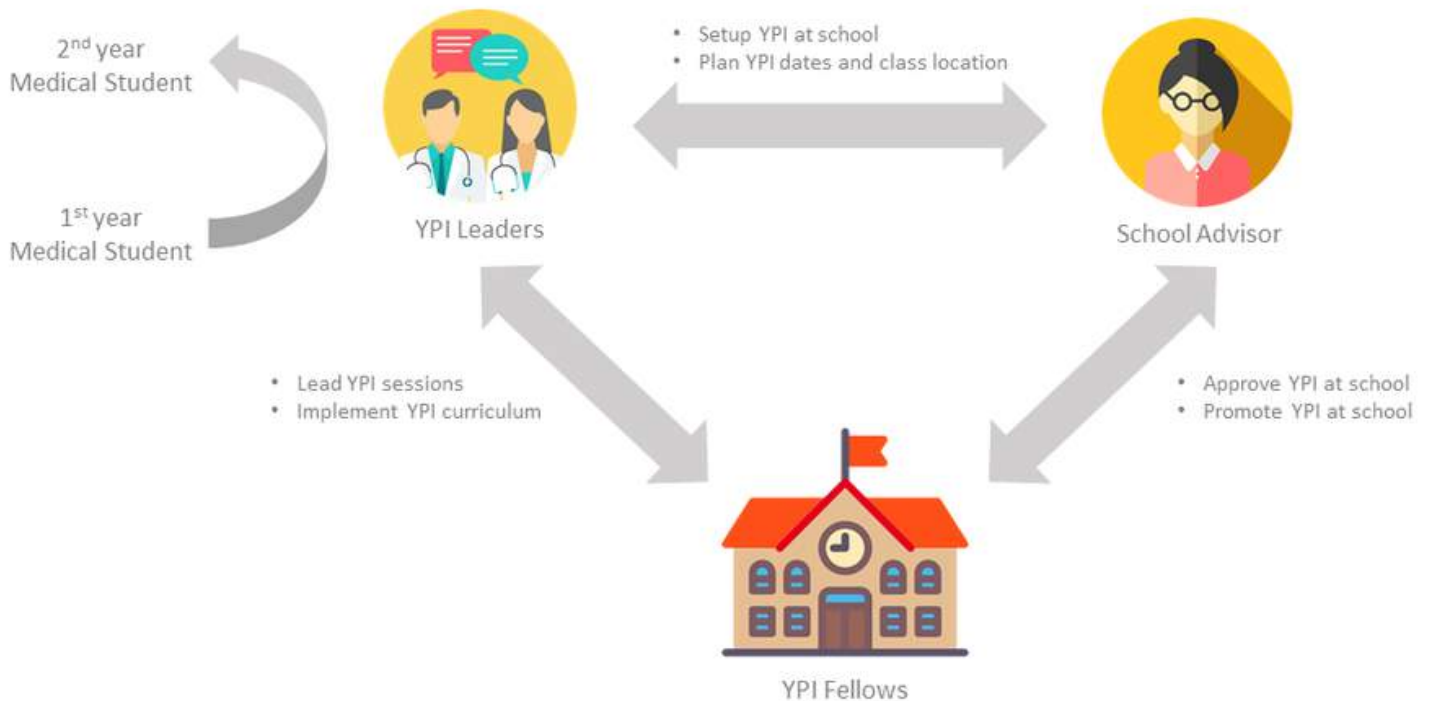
2$^{nd}$ year
Medical Student

1$^{st}$ year
Medical Student

YPI Leaders

• Setup YPI at school
• Plan YPI dates and class location

School Advisor

• Lead YPI sessions
• Implement YPI curriculum

• Approve YPI at school
• Promote YPI at school

YPI Fellows